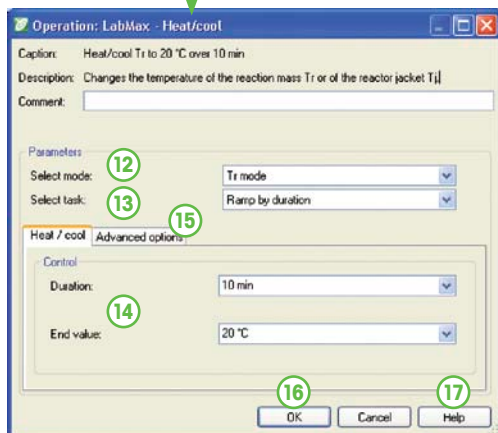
Operation: LabMax - Heat/cool

Caption: Heat/cool Tr to 20 °C over 10 min

Description: Changes the temperature of the reaction mass Tr or of the reactor jacket Tj.

Comment:

Parameters

Select mode: 12 Tr mode

Select task: 13 Ramp by duration

Heat / cool Advanced options 15

Control

Duration: 10 min

14

End value: 20 °C

16 OK Cancel 17 Help